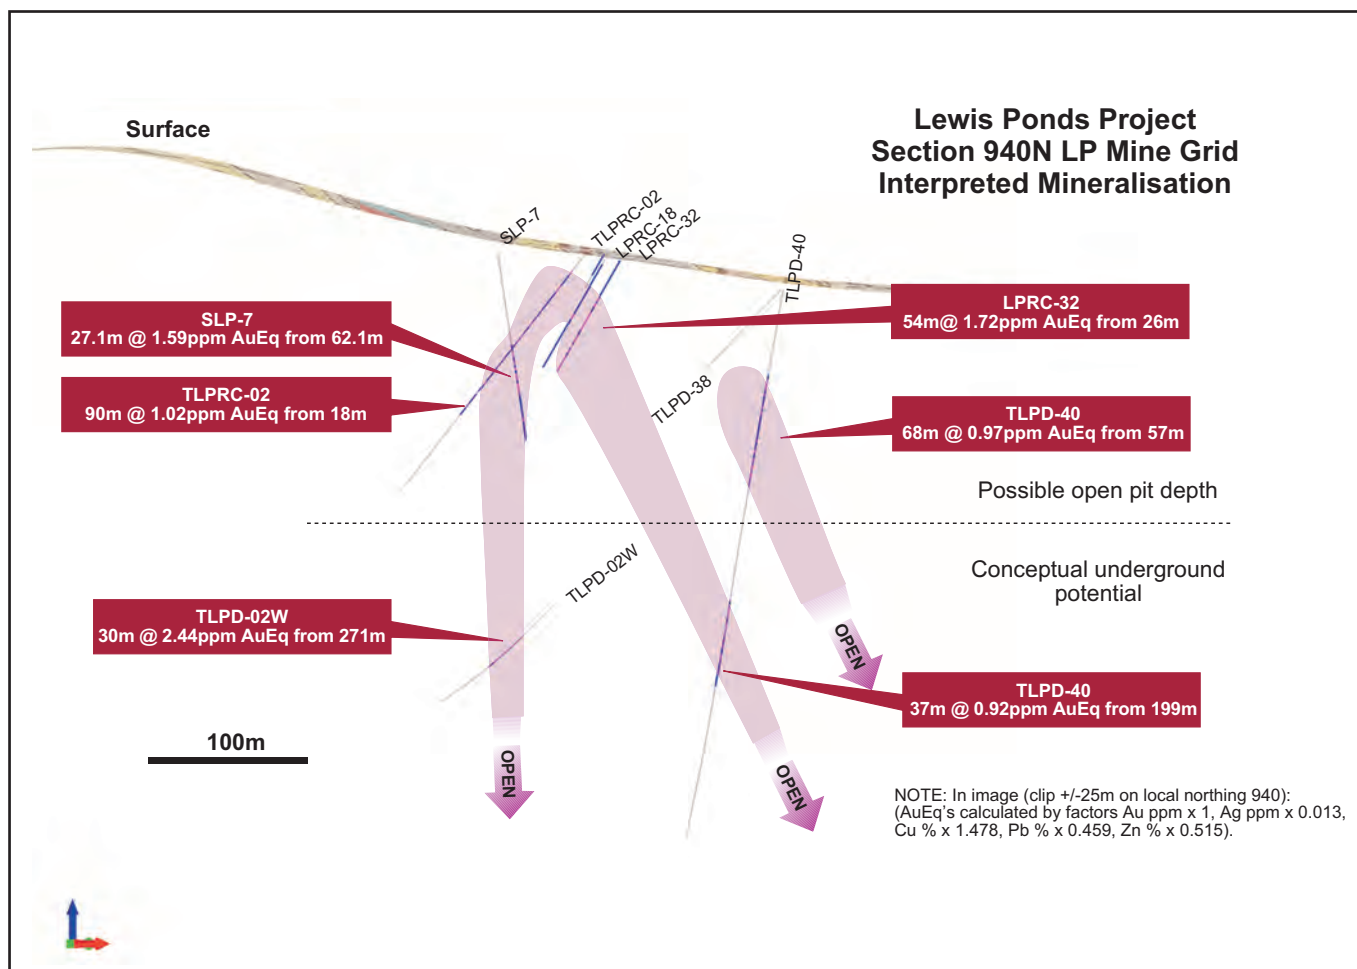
Lewis Ponds Project
Section 940N LP Mine Grid
Interpreted Mineralisation

Surface

SLP-7

TLPRC-02

TLPRC-18

LPRC-32

TLPD-40

TLPD-38

TLPD-02W

SLP-7
27.1m @ 1.59ppm AuEq from 62.1m

TLPRC-02
90m @ 1.02ppm AuEq from 18m

LPRC-32
54m@ 1.72ppm AuEq from 26m

TLPD-40
68m @ 0.97ppm AuEq from 57m

Possible open pit depth

Conceptual underground potential

TLPD-02W
30m @ 2.44ppm AuEq from 271m

OPEN

OPEN

OPEN

TLPD-40
37m @ 0.92ppm AuEq from 199m

100m

NOTE: In image (clip +/-25m on local northing 940):
(AuEq's calculated by factors Au ppm x 1, Ag ppm x 0.013, Cu % x 1.478, Pb % x 0.459, Zn % x 0.515).